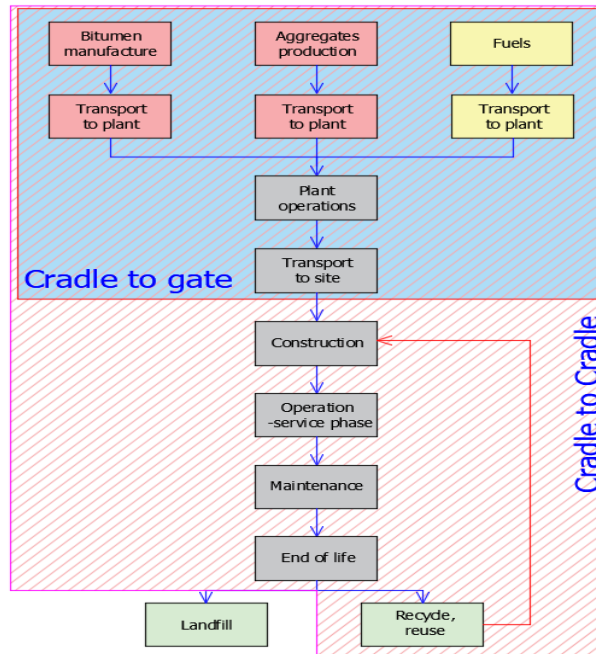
Bitumen manufacture

Aggregates production

Fuels

Transport to plant

Transport to plant

Transport to plant

Plant operations

Transport to site

Cradle to gate

Construction

Operation -service phase

Maintenance

End of life

Cradle to Cradle

Landfill

Recycle, reuse